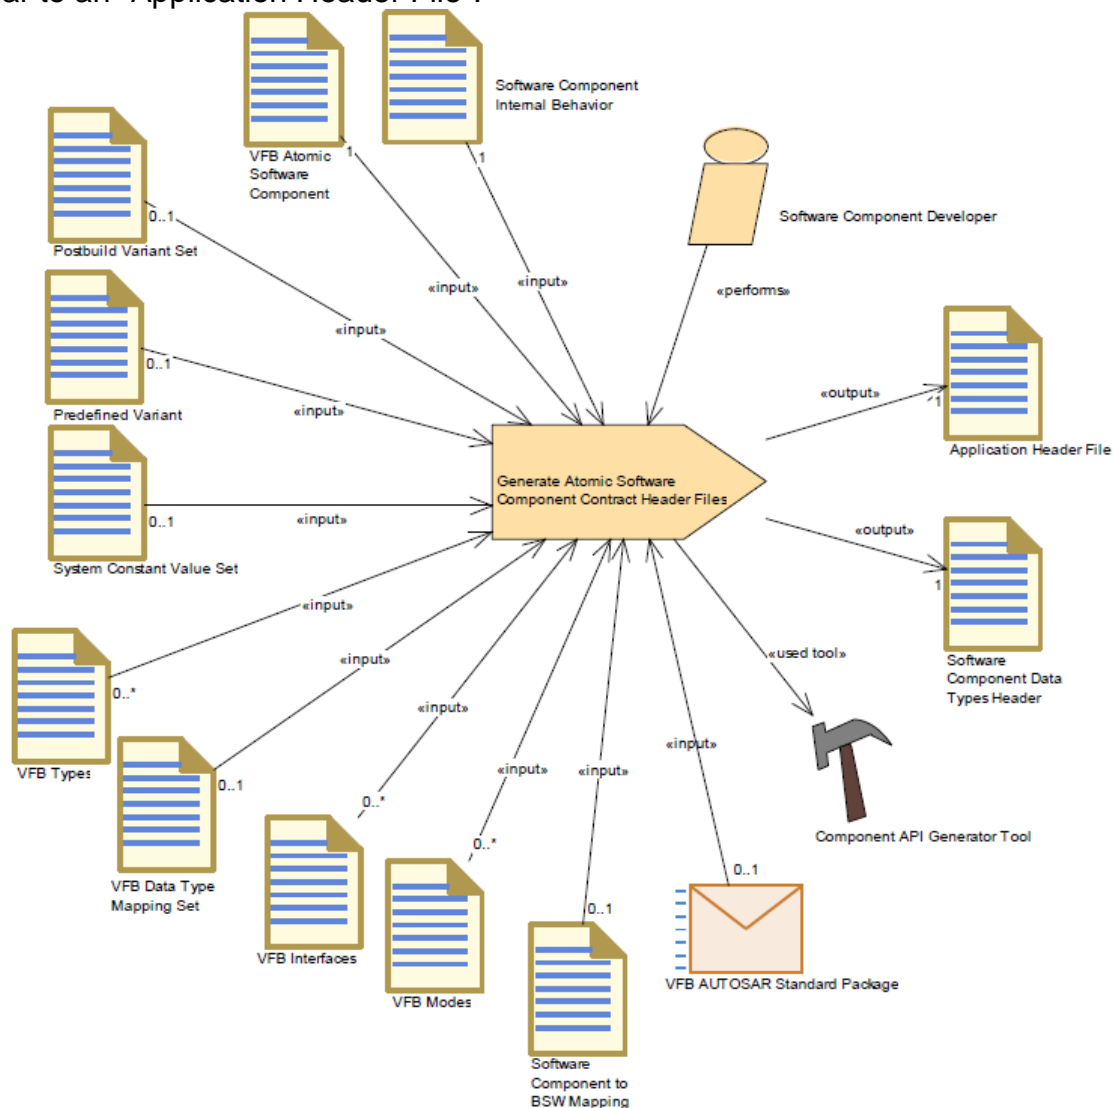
ar to an "Application Header File".

VFB Atomic Software Component

1

Software Component Internal Behavior

1

Postbuild Variant Set

0..1

Software Component Developer

«input»

«input»

«performs»

«input»

Predefined Variant

0..1

«input»

«output»

1

Application Header File

Generate Atomic Software Component Contract Header Files

System Constant Value Set

0..1

«input»

«output»

1

Software Component Data Types Header

«input»

VFB Types

0..*

«input»

«used tool»

«input»

«input»

«input»

«input»

VFB Data Type Mapping Set

0..1

0..*

0..*

Component API Generator Tool

0..1

VFB Interfaces

VFB Modes

0..1

VFB AUTOSAR Standard Package

Software Component to BSW Mapping